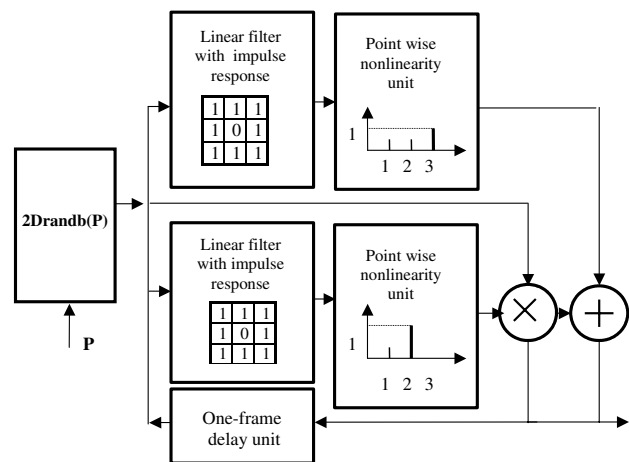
2Drandb(P)

P

Linear filter with impulse response

| 1 | 1 | 1 |
|---|---|---|
| 1 | 0 | 1 |
| 1 | 1 | 1 |

Point wise nonlinearity unit

1

1 2 3

Linear filter with impulse response

| 1 | 1 | 1 |
|---|---|---|
| 1 | 0 | 1 |
| 1 | 1 | 1 |

Point wise nonlinearity unit

1

1 2 3

One-frame delay unit